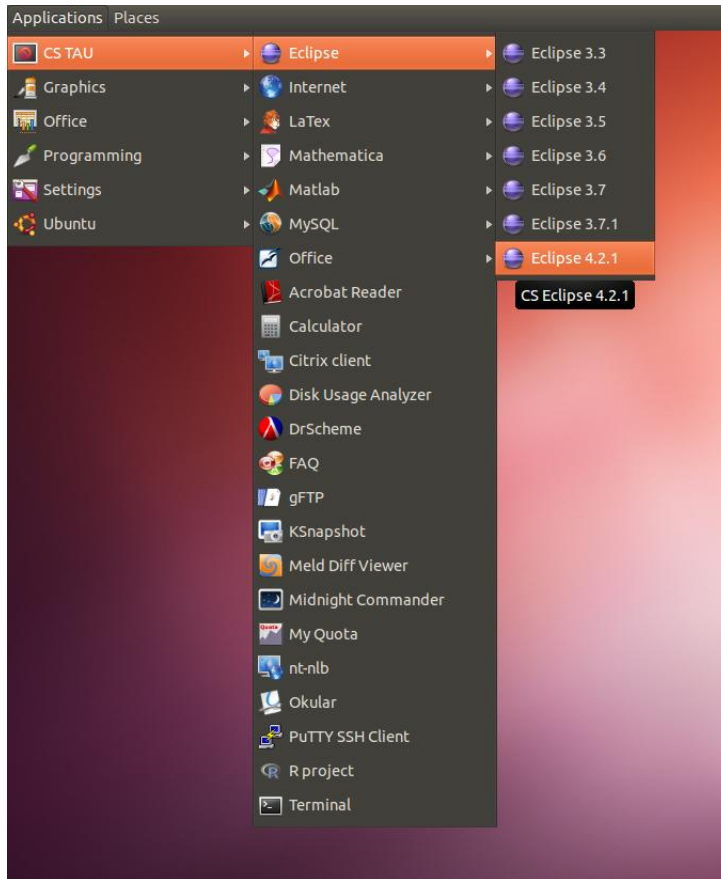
Applications Places

CS TAU
Graphics
Office
Programming
Settings
Ubuntu

Eclipse
Internet
LaTex
Mathematica
Matlab
MySQL
Office
Acrobat Reader
Calculator
Citrix client
Disk Usage Analyzer
DrScheme
FAQ
gFTP
KSnapshot
Meld Diff Viewer
Midnight Commander
My Quota
nt-nlb
Okular
PuTTY SSH Client
R project
Terminal

Eclipse 3.3
Eclipse 3.4
Eclipse 3.5
Eclipse 3.6
Eclipse 3.7
Eclipse 3.7.1
Eclipse 4.2.1
CS Eclipse 4.2.1